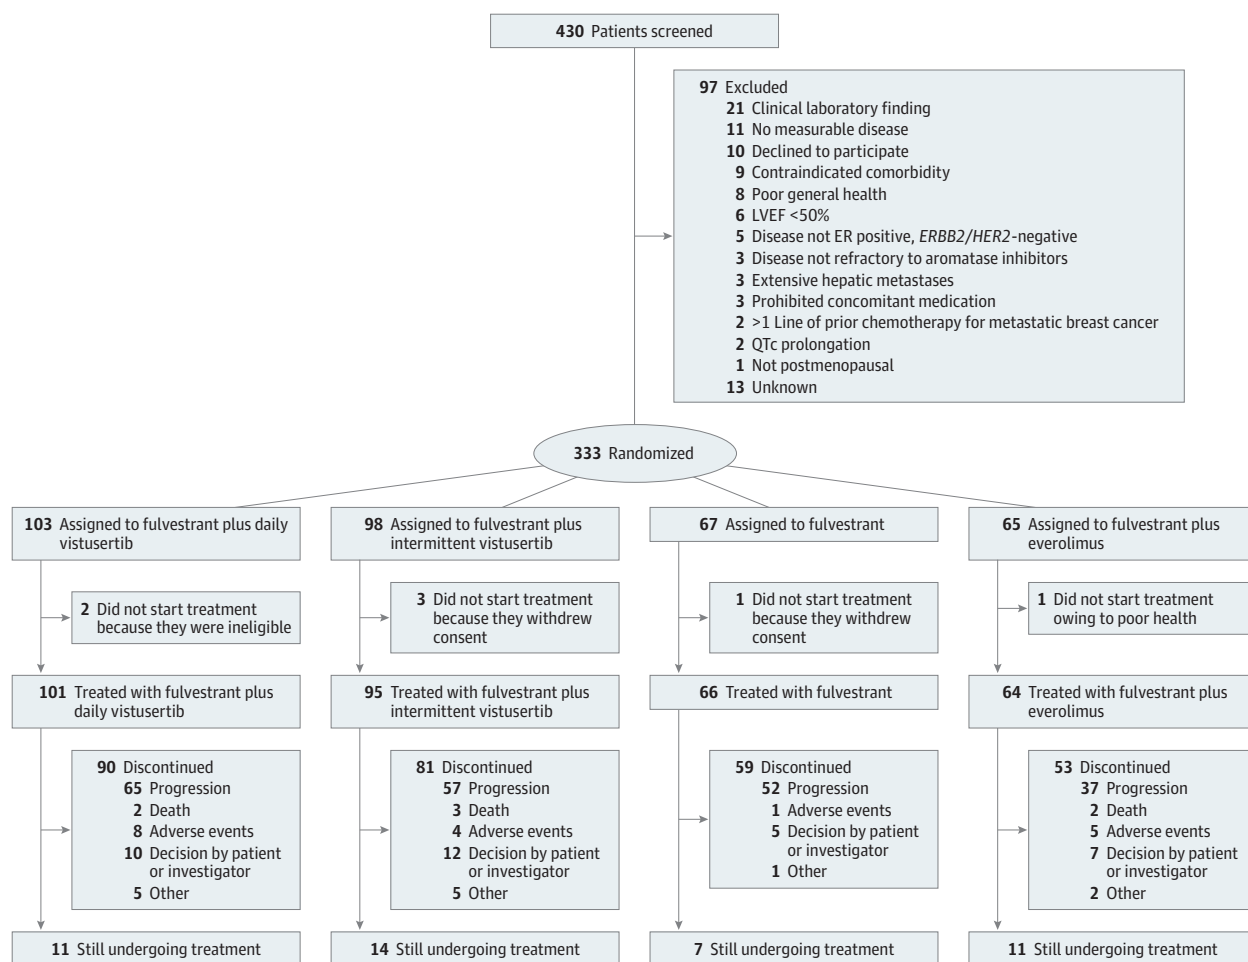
**430** Patients screened

**97** Excluded
**21** Clinical laboratory finding
**11** No measurable disease
**10** Declined to participate
**9** Contraindicated comorbidity
**8** Poor general health
**6** LVEF <50%
**5** Disease not ER positive, *ERBB2/HER2*-negative
**3** Disease not refractory to aromatase inhibitors
**3** Extensive hepatic metastases
**3** Prohibited concomitant medication
**2** >1 Line of prior chemotherapy for metastatic breast cancer
**2** QTc prolongation
**1** Not postmenopausal
**13** Unknown

**333** Randomized

**103** Assigned to fulvestrant plus daily vistusertib

**2** Did not start treatment because they were ineligible

**101** Treated with fulvestrant plus daily vistusertib

**90** Discontinued
**65** Progression
**2** Death
**8** Adverse events
**10** Decision by patient or investigator
**5** Other

**11** Still undergoing treatment

**98** Assigned to fulvestrant plus intermittent vistusertib

**3** Did not start treatment because they withdrew consent

**95** Treated with fulvestrant plus intermittent vistusertib

**81** Discontinued
**57** Progression
**3** Death
**4** Adverse events
**12** Decision by patient or investigator
**5** Other

**14** Still undergoing treatment

**67** Assigned to fulvestrant

**1** Did not start treatment because they withdrew consent

**66** Treated with fulvestrant

**59** Discontinued
**52** Progression
**1** Adverse events
**5** Decision by patient or investigator
**1** Other

**7** Still undergoing treatment

**65** Assigned to fulvestrant plus everolimus

**1** Did not start treatment owing to poor health

**64** Treated with fulvestrant plus everolimus

**53** Discontinued
**37** Progression
**2** Death
**5** Adverse events
**7** Decision by patient or investigator
**2** Other

**11** Still undergoing treatment